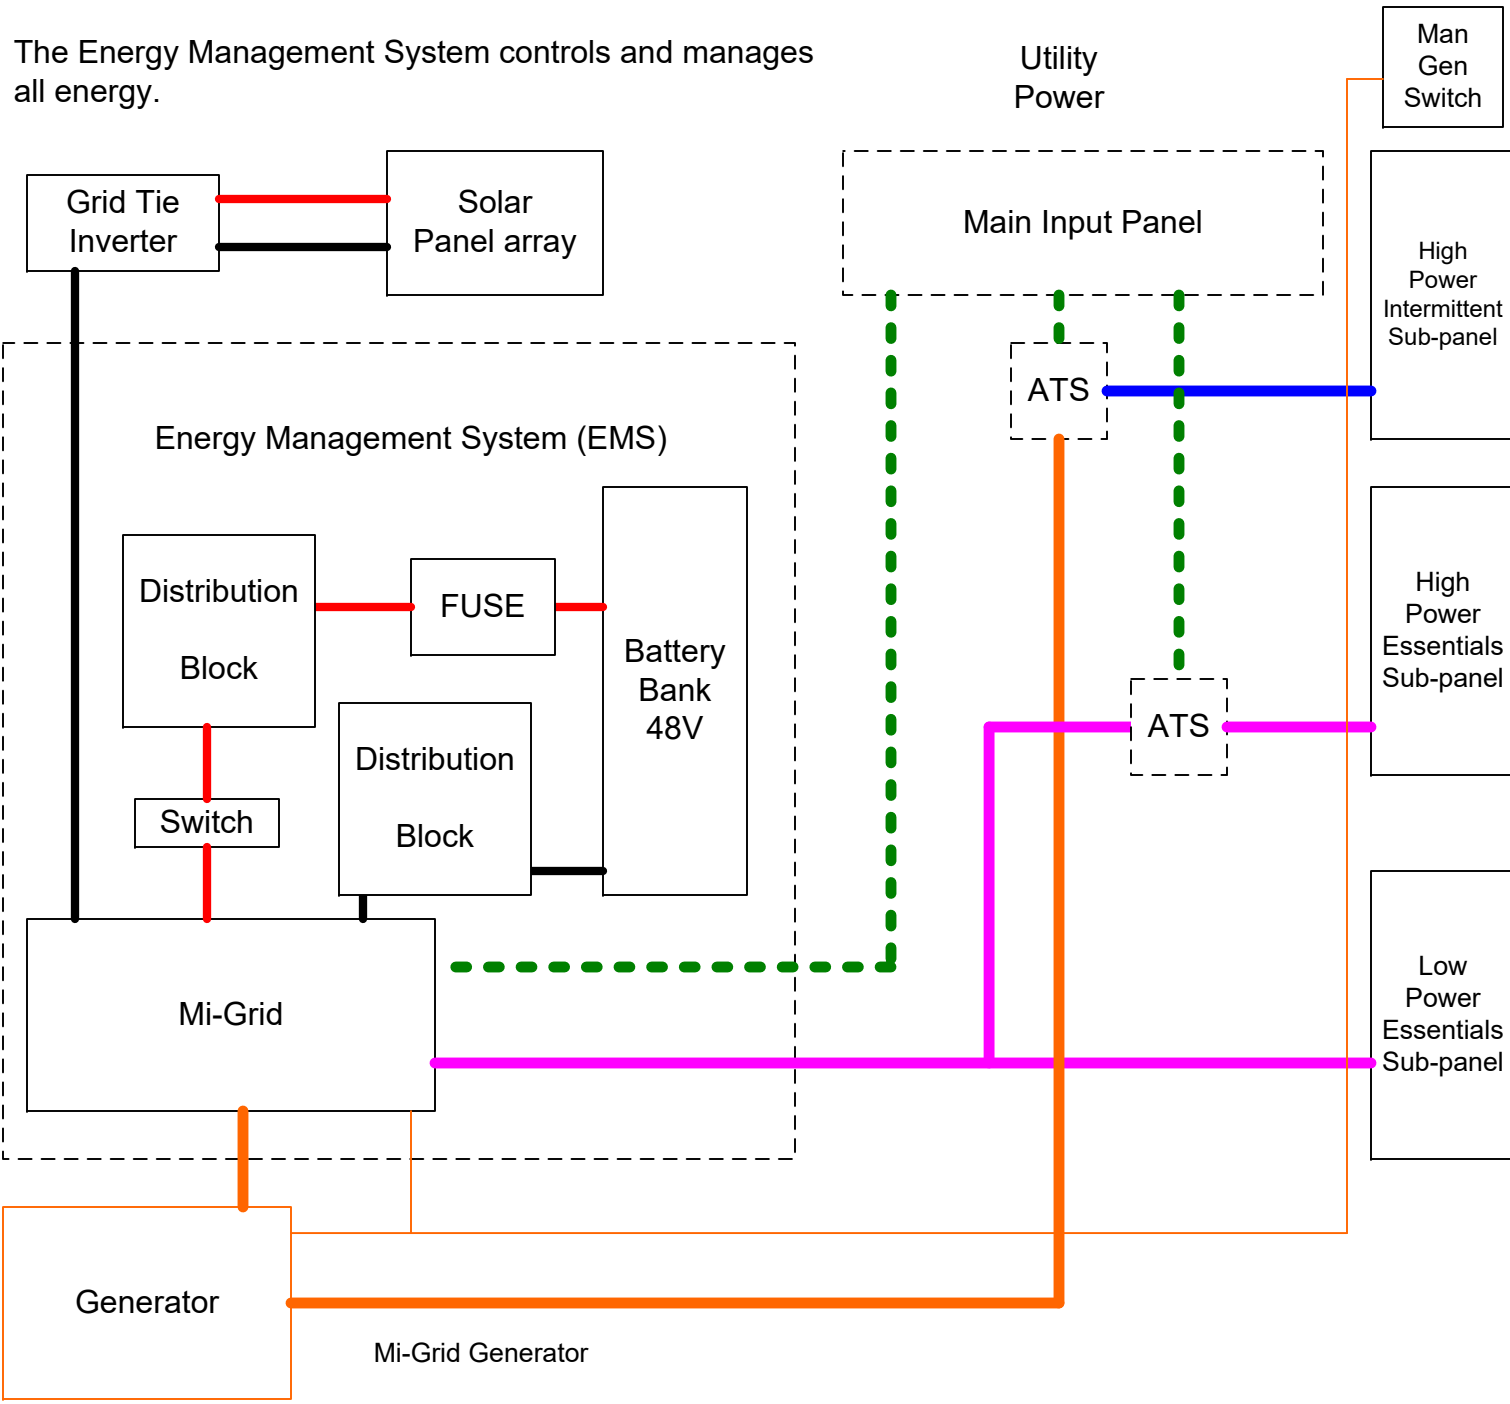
The Energy Management System controls and manages all energy.

Utility Power

Man Gen Switch

Grid Tie Inverter

Solar Panel array

Main Input Panel

High Power Intermittent Sub-panel

ATS

Energy Management System (EMS)

Distribution Block

FUSE

Battery Bank 48V

High Power Essentials Sub-panel

ATS

Switch

Distribution Block

Mi-Grid

Low Power Essentials Sub-panel

Generator

Mi-Grid Generator